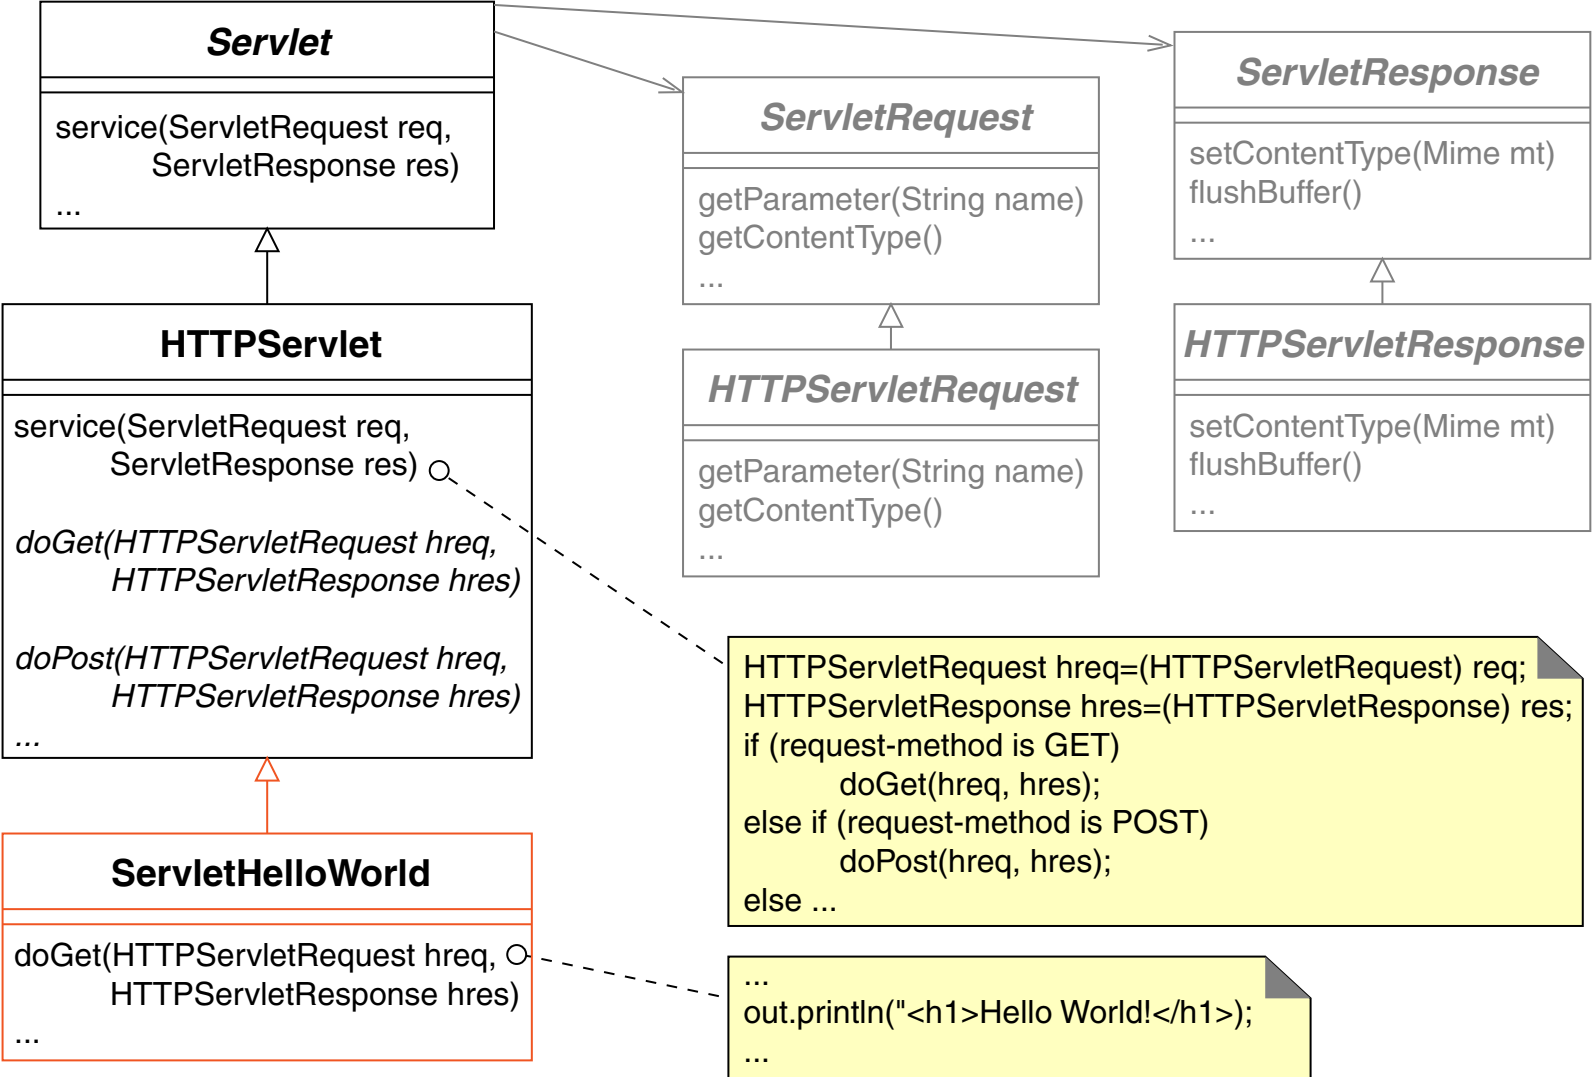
Servlet

service(ServletRequest req,
ServletResponse res)
...

ServletRequest

getParameter(String name)
getContentType()
...

ServletResponse

setContentType(Mime mt)
flushBuffer()
...

HTTPServlet

service(ServletRequest req,
ServletResponse res)

doGet(HTTPServletRequest hreq,
HTTPServletResponse hres)

doPost(HTTPServletRequest hreq,
HTTPServletResponse hres)
...

HTTPServletRequest

getParameter(String name)
getContentType()
...

HTTPServletResponse

setContentType(Mime mt)
flushBuffer()
...

HTTPServletRequest hreq=(HTTPServletRequest) req;
HTTPServletResponse hres=(HTTPServletResponse) res;
if (request-method is GET)
doGet(hreq, hres);
else if (request-method is POST)
doPost(hreq, hres);
else ...

ServletHelloWorld

doGet(HTTPServletRequest hreq,
HTTPServletResponse hres)
...

...
out.println("<h1>Hello World!</h1>);
...